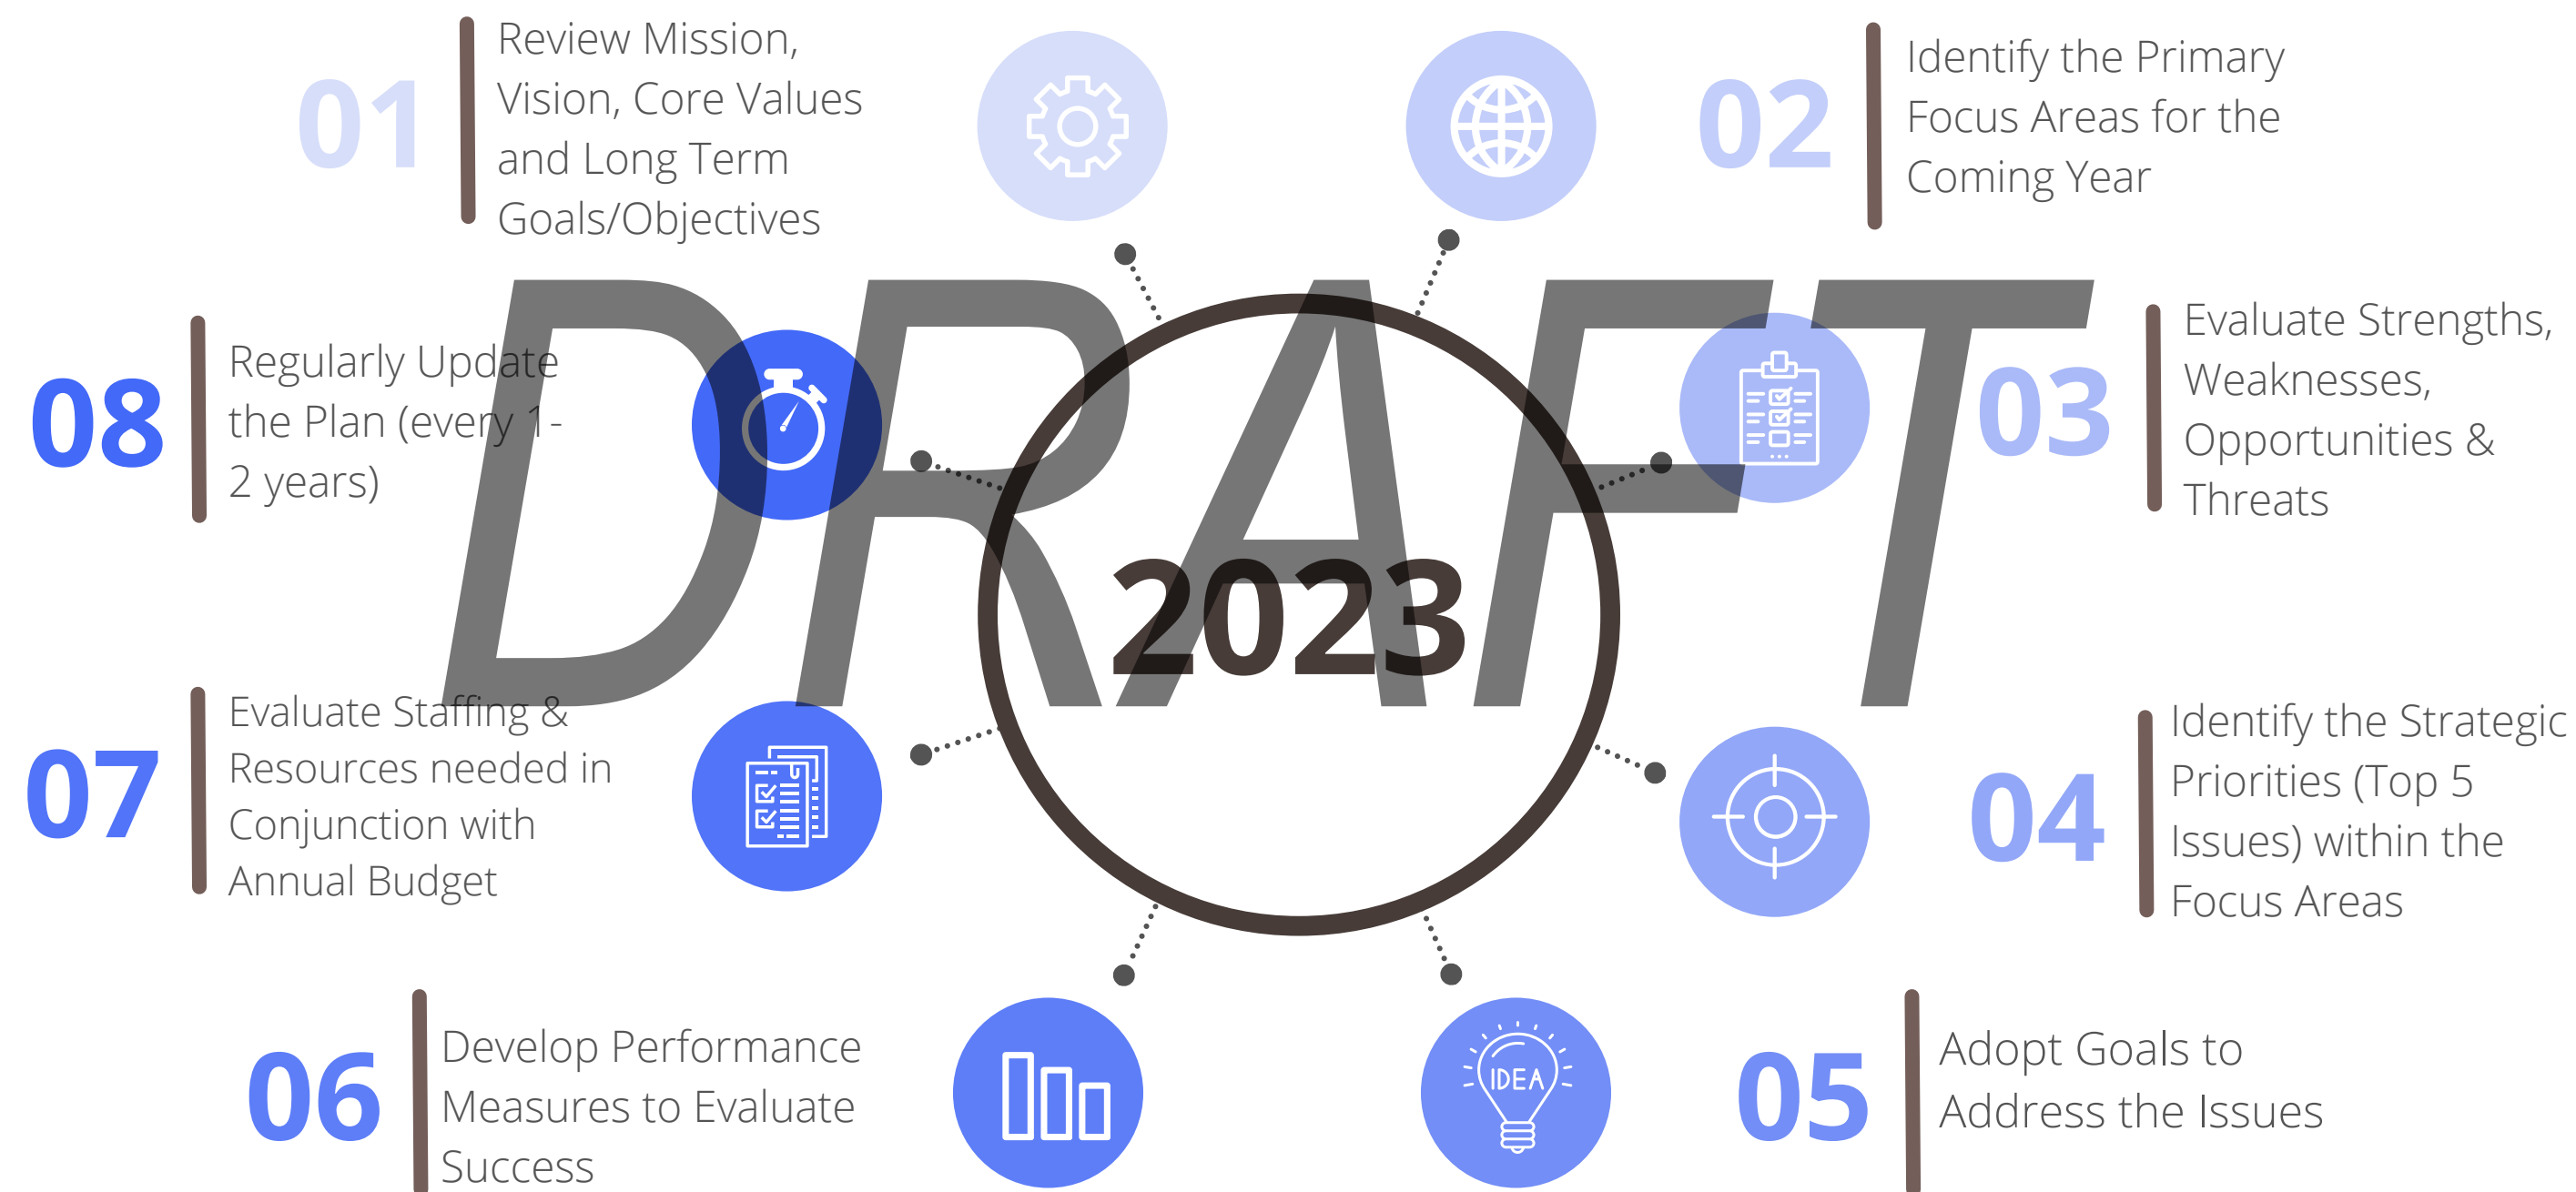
01 Review Mission, Vision, Core Values and Long Term Goals/Objectives

02 Identify the Primary Focus Areas for the Coming Year

08 Regularly Update the Plan (every 1-2 years)

DRAFT

2023

03 Evaluate Strengths, Weaknesses, Opportunities & Threats

07 Evaluate Staffing & Resources needed in Conjunction with Annual Budget

04 Identify the Strategic Priorities (Top 5 Issues) within the Focus Areas

IDEA

06 Develop Performance Measures to Evaluate Success

05 Adopt Goals to Address the Issues